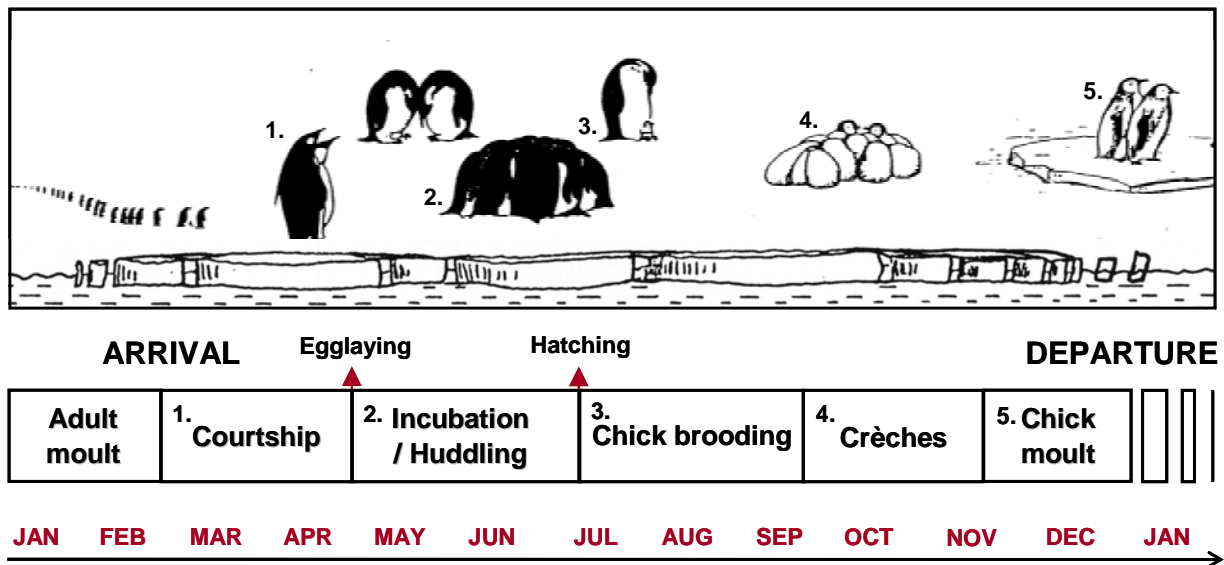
1.

2.

3.

4.

5.

ARRIVAL

Egglaying

Hatching

DEPARTURE

| Adult moult | 1. Courtship | 2. Incubation / Huddling | 3. Chick brooding | 4. Crèches | 5. Chick moult |
|---|---|---|---|---|---|

JAN FEB MAR APR MAY JUN JUL AUG SEP OCT NOV DEC JAN